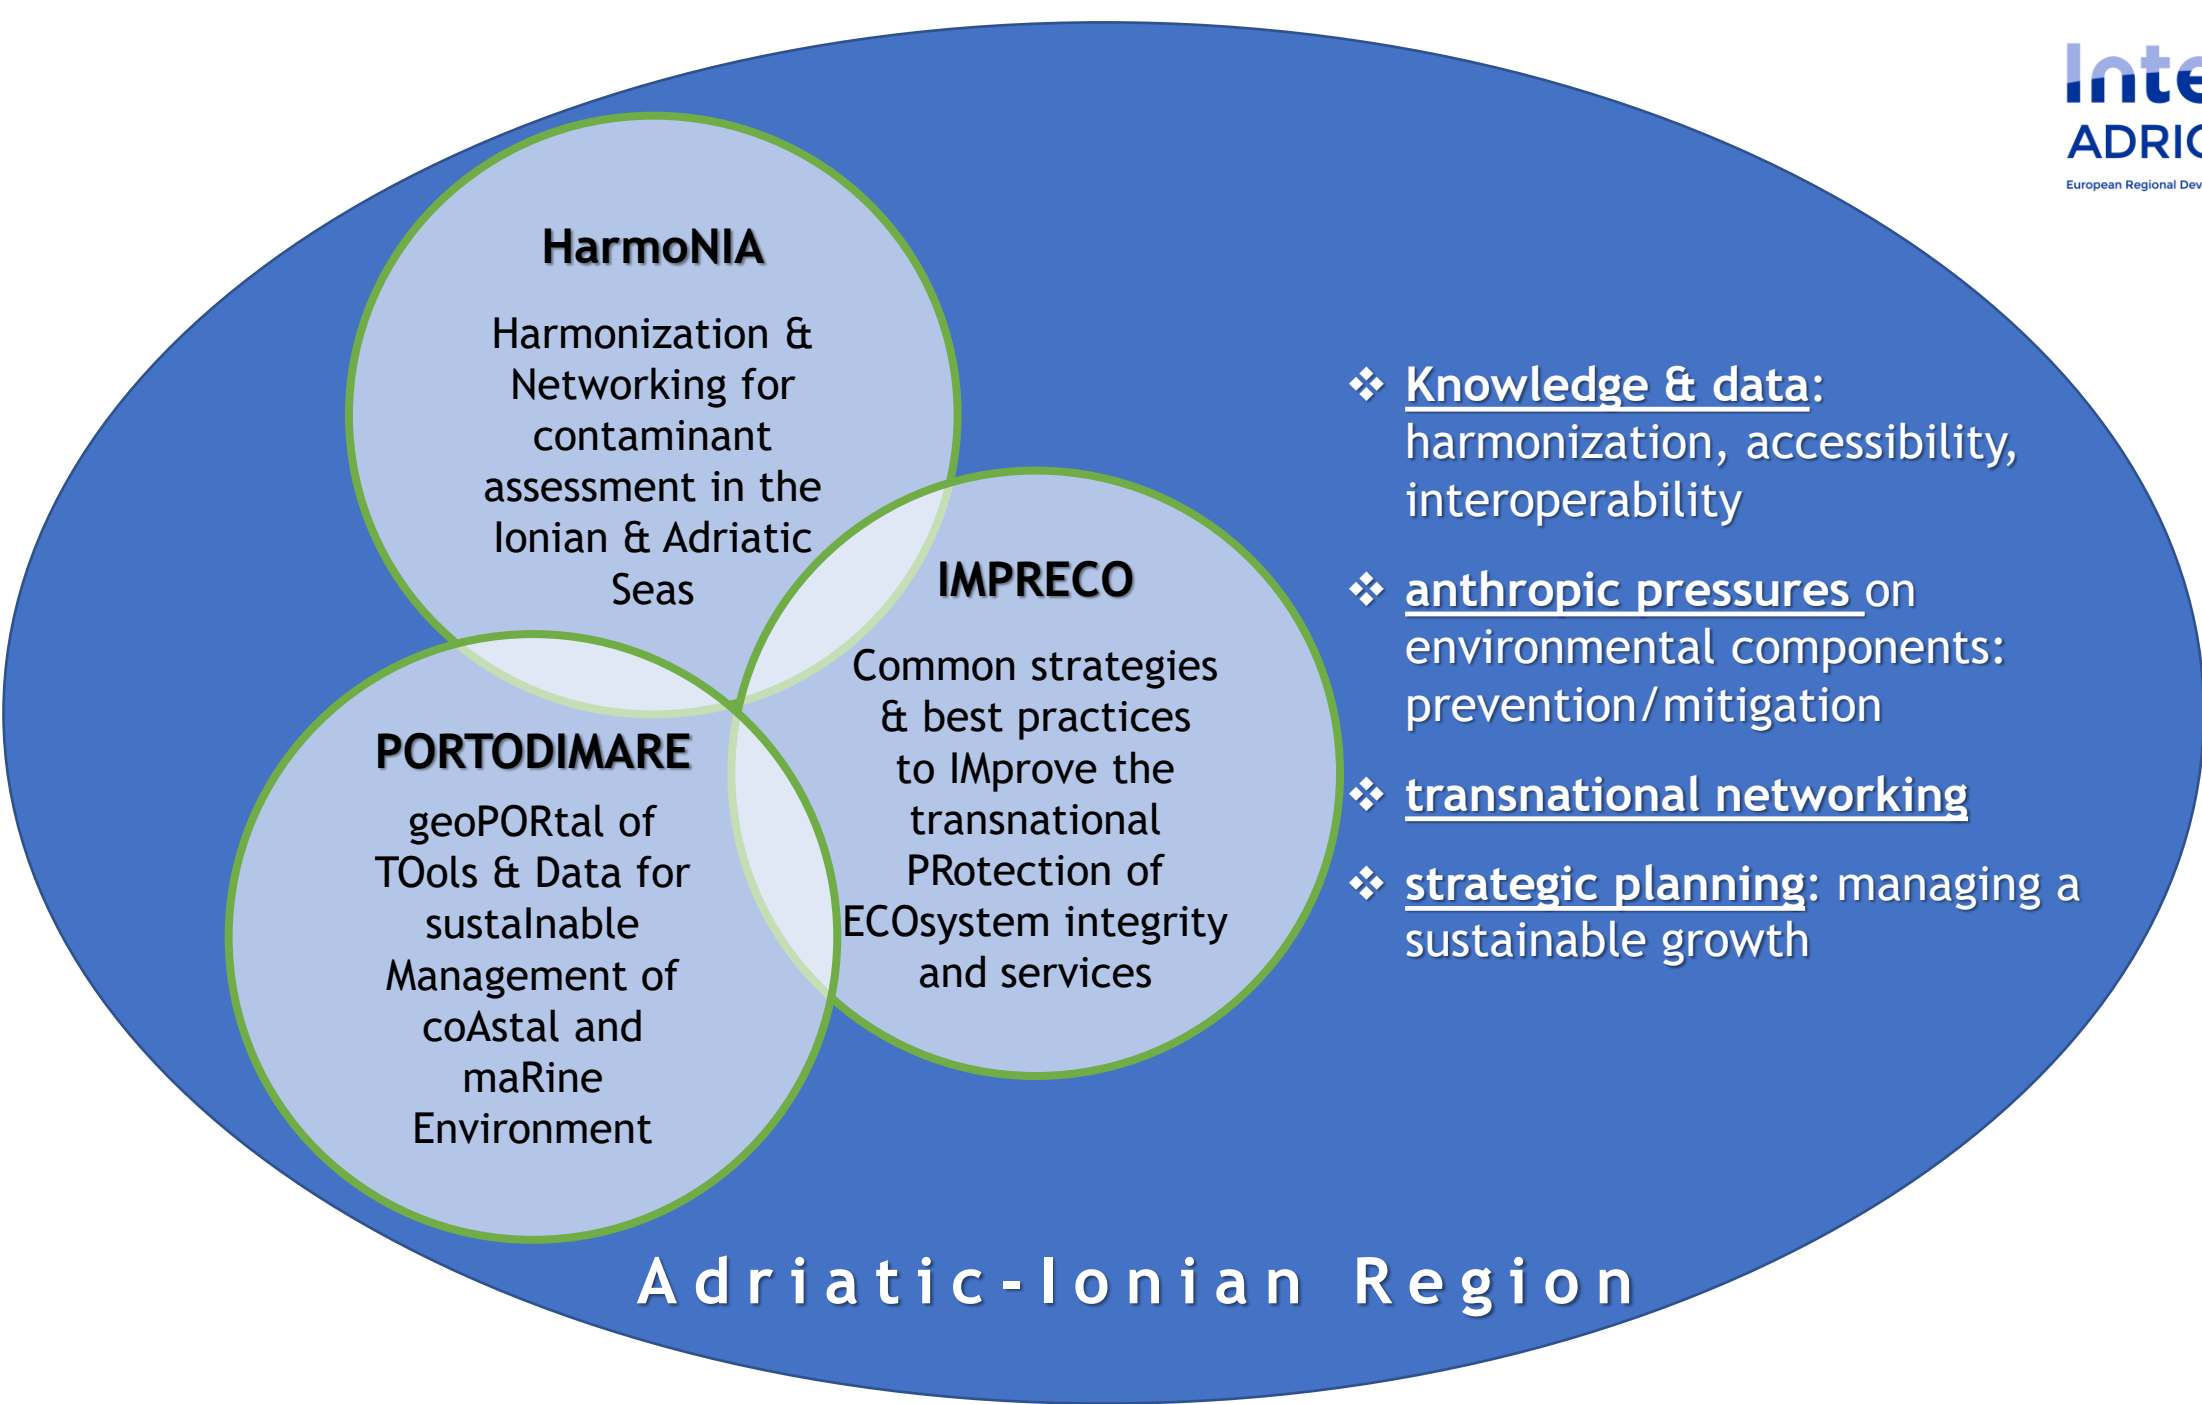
Inte
ADRI
European Regional Dev

HarmoNIA

Harmonization & Networking for contaminant assessment in the Ionian & Adriatic Seas

IMPRECO

Common strategies & best practices to IMprove the transnational PRotection of ECOsystem integrity and services

PORTODIMARE

geoPORtal of TOols & Data for sustaInable Management of coAstal and maRine Environment

❖ Knowledge & data: harmonization, accessibility, interoperability

❖ anthropic pressures on environmental components: prevention/mitigation

❖ transnational networking

❖ strategic planning: managing a sustainable growth

Adriatic-Ionian Region